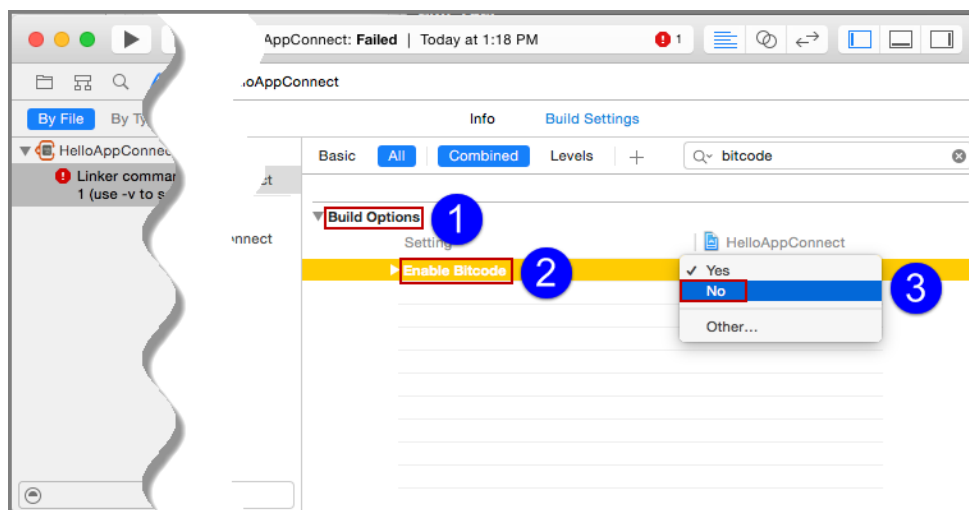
AppConnect: Failed | Today at 1:18 PM

1

By File

By Ty

HelloAppConnec

Linker commar
1 (use -v to s

loAppConnect

ct

nnect

Info

Build Settings

Basic

All

Combined

Levels

+

bitcode

Build Options

1

Setting

HelloAppConnect

Enable Bitcode

2

✓ Yes

No

3

Other...